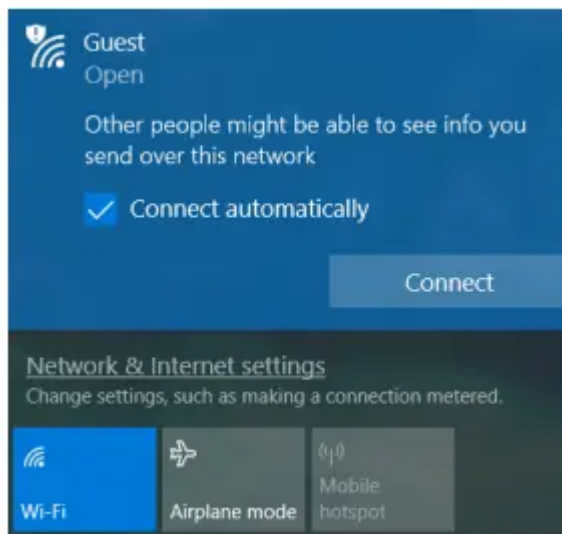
Guest
Open

Other people might be able to see info you send over this network

Connect automatically

Connect

Network & Internet settings
Change settings, such as making a connection metered.

Wi-Fi

Airplane mode

Mobile hotspot